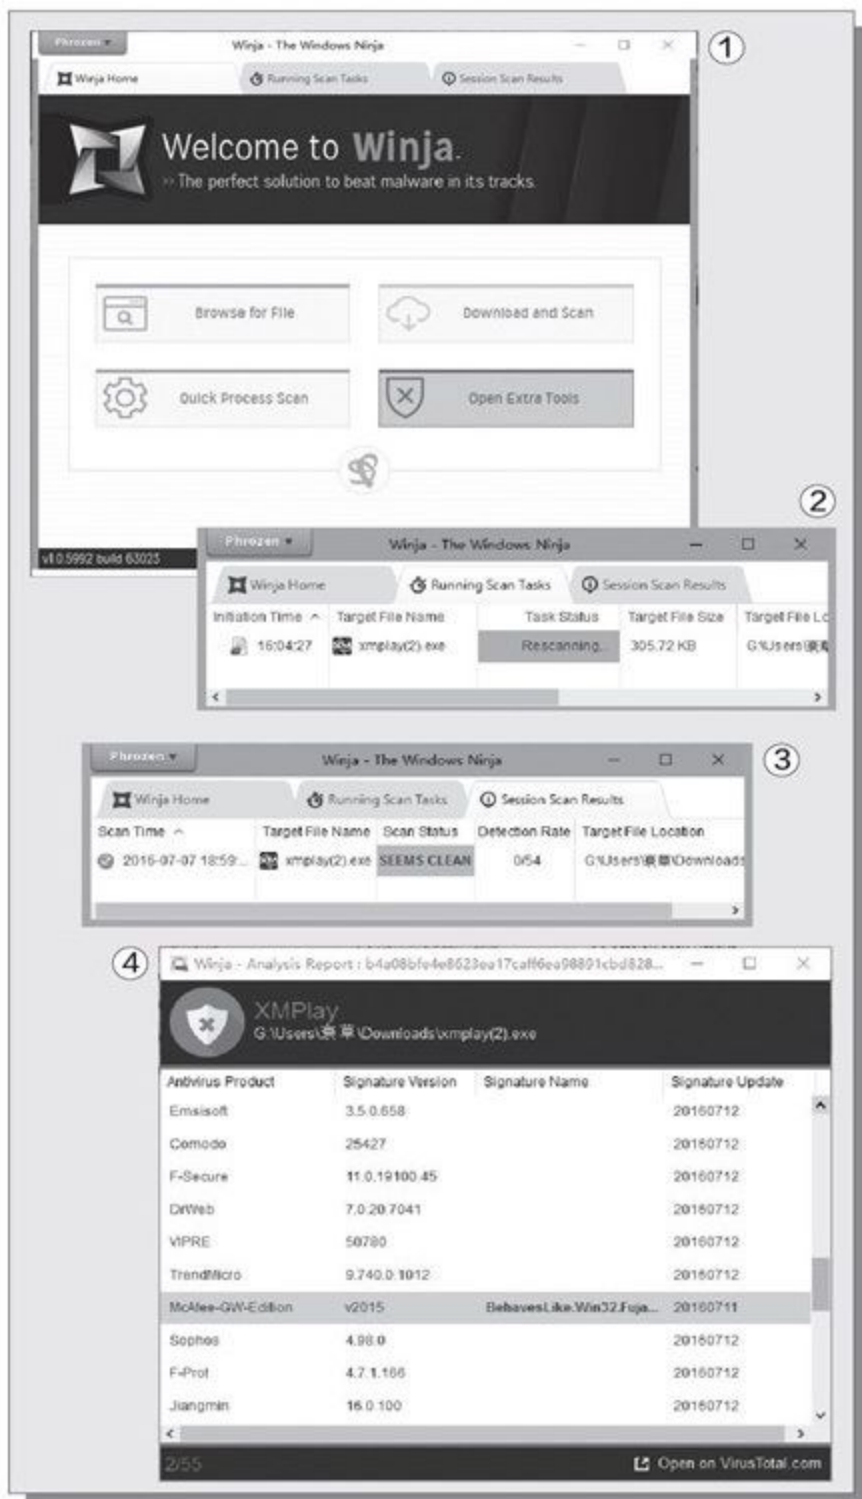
①

Phrozen ▾ Winja - The Windows Ninja

Winja Home | Running Scan Tasks | Session Scan Results

Welcome to Winja.
» The perfect solution to beat malware in its tracks.

Browse for File
Download and Scan
Quick Process Scan
Open Extra Tools

v1.0.5992 build 63023

②

Phrozen ▾ Winja - The Windows Ninja

Winja Home | Running Scan Tasks | Session Scan Results

| Initiation Time | Target File Name | Task Status | Target File Size | Target File Lo |
|---|---|---|---|---|
| 16:04:27 | xmplay(2).exe | Rescanning... | 305.72 KB | G:\Users\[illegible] |

③

Phrozen ▾ Winja - The Windows Ninja

Winja Home | Running Scan Tasks | Session Scan Results

| Scan Time | Target File Name | Scan Status | Detection Rate | Target File Location |
|---|---|---|---|---|
| 2016-07-07 18:59... | xmplay(2).exe | SEEMS CLEAN | 0/54 | G:\Users\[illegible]\Downloads |

④

Winja - Analysis Report : b4a08bfe4e8623ea17caff6ea98891cbd828...

XMPlay
G:\Users\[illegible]\Downloads\xmplay(2).exe

| Antivirus Product | Signature Version | Signature Name | Signature Update |
|---|---|---|---|
| Emsisoft | 3.5.0.658 | | 20160712 |
| Comodo | 25427 | | 20160712 |
| F-Secure | 11.0.19100.45 | | 20160712 |
| DrWeb | 7.0.20.7041 | | 20160712 |
| VIPRE | 50780 | | 20160712 |
| TrendMicro | 9.740.0.1012 | | 20160712 |
| McAfee-GW-Edition | v2015 | BehavesLike.Win32.Fuja... | 20160711 |
| Sophos | 4.98.0 | | 20160712 |
| F-Prot | 4.7.1.166 | | 20160712 |
| Jiangmin | 16.0.100 | | 20160712 |

2/55
Open on VirusTotal.com